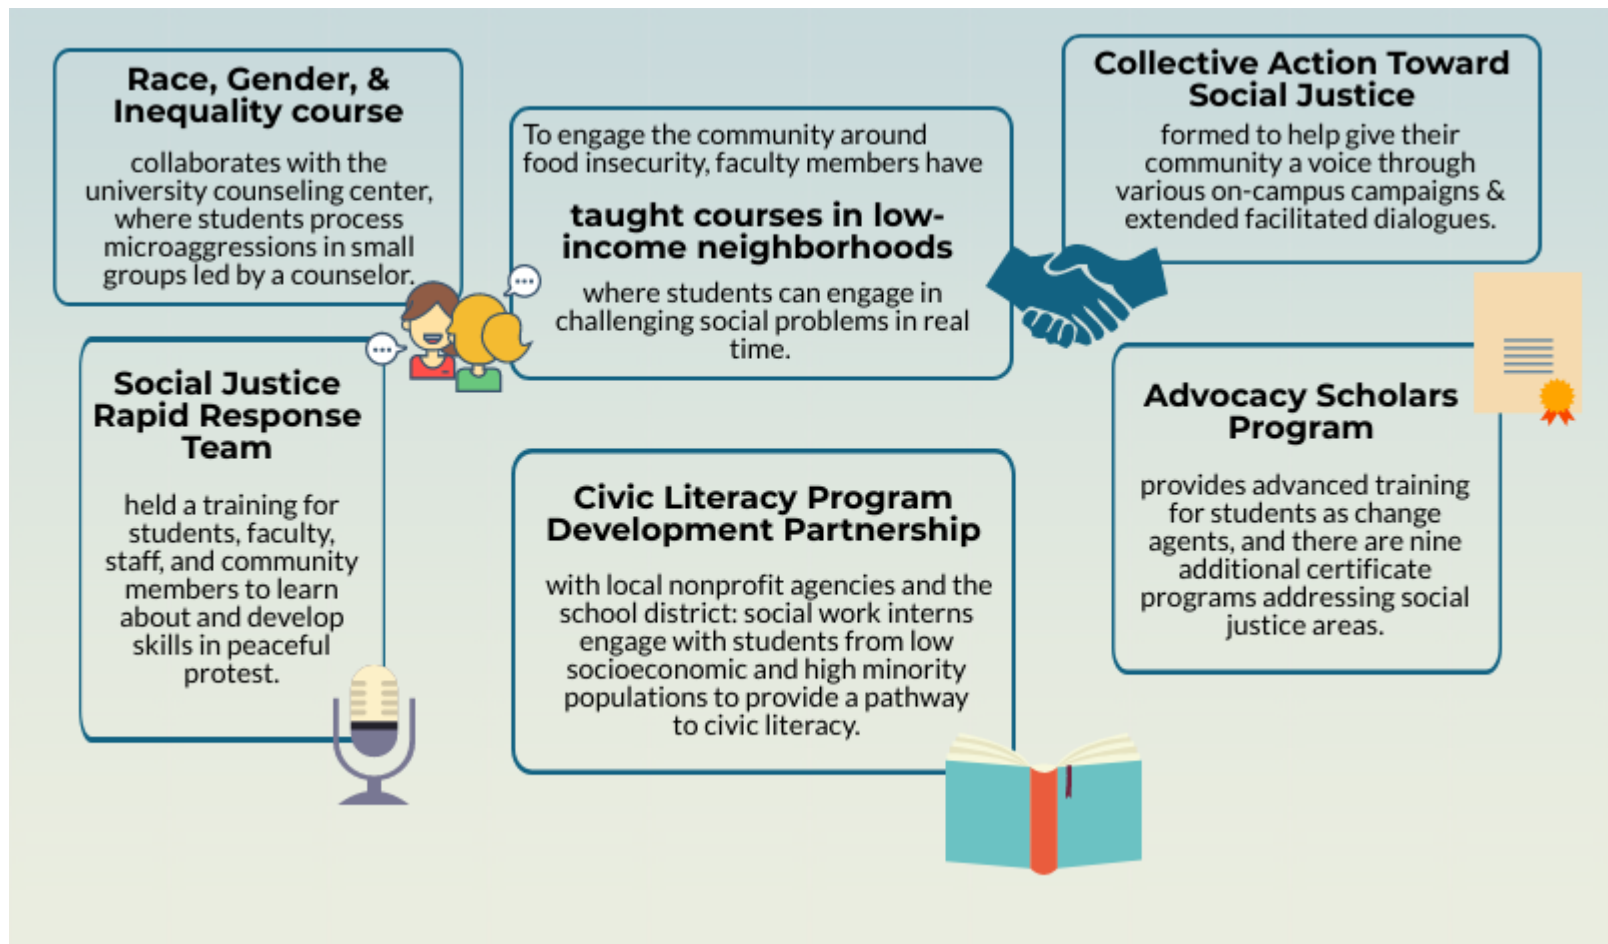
Race, Gender, & Inequality course

collaborates with the university counseling center, where students process microaggressions in small groups led by a counselor.

To engage the community around food insecurity, faculty members have

taught courses in low-income neighborhoods

where students can engage in challenging social problems in real time.

Collective Action Toward Social Justice

formed to help give their community a voice through various on-campus campaigns & extended facilitated dialogues.

Social Justice Rapid Response Team

held a training for students, faculty, staff, and community members to learn about and develop skills in peaceful protest.

Civic Literacy Program Development Partnership

with local nonprofit agencies and the school district: social work interns engage with students from low socioeconomic and high minority populations to provide a pathway to civic literacy.

Advocacy Scholars Program

provides advanced training for students as change agents, and there are nine additional certificate programs addressing social justice areas.